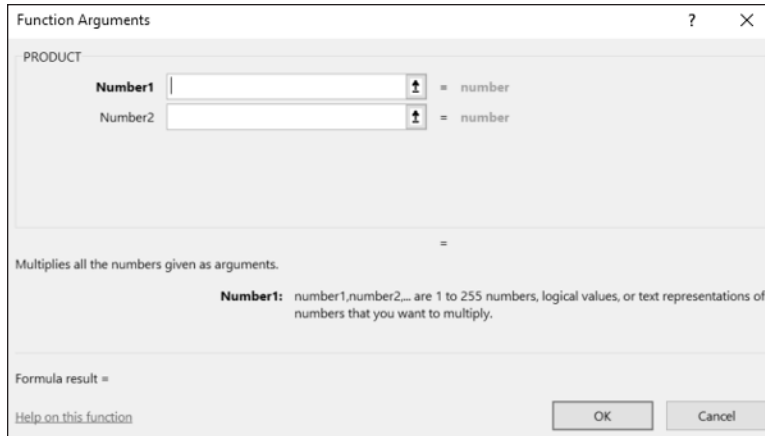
Function Arguments

?

×

PRODUCT

Number1 = number

Number2 = number

=

Multiplies all the numbers given as arguments.

Number1: number1,number2,... are 1 to 255 numbers, logical values, or text representations of numbers that you want to multiply.

Formula result =

Help on this function

OK

Cancel